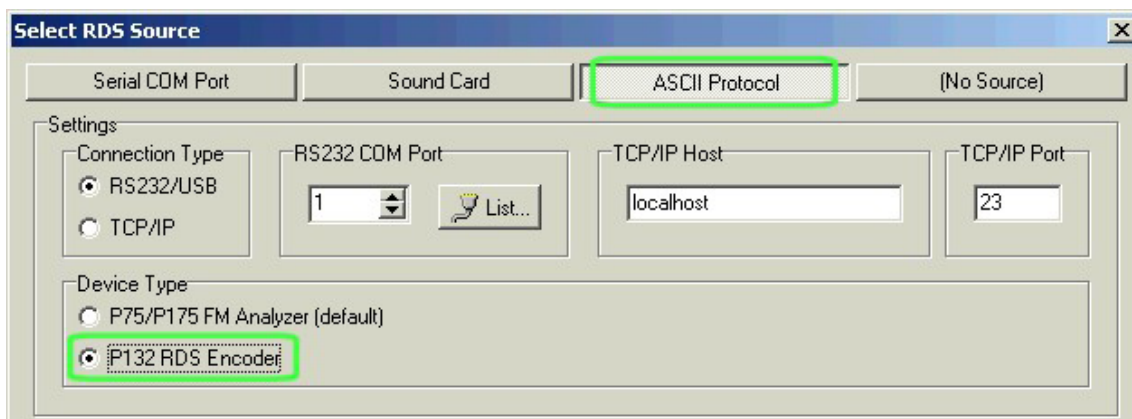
Select RDS Source

Serial COM Port
Sound Card
ASCII Protocol
(No Source)

Settings

Connection Type
RS232/USB
TCP/IP

RS232 COM Port
1
List...

TCP/IP Host
localhost

TCP/IP Port
23

Device Type
P75/P175 FM Analyzer (default)
P132 RDS Encoder